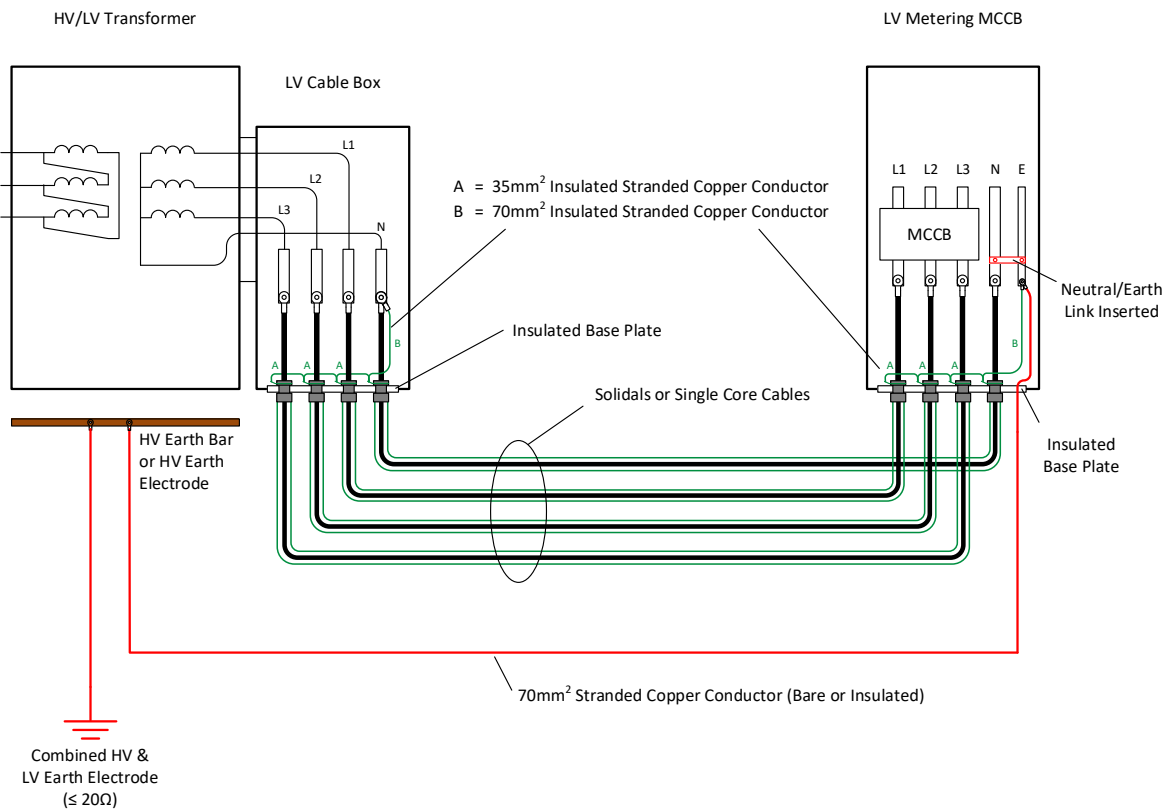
HV/LV Transformer

LV Metering MCCB

LV Cable Box

L1

L2

L3

N

A = 35mm$^2$ Insulated Stranded Copper Conductor
B = 70mm$^2$ Insulated Stranded Copper Conductor

L1 L2 L3 N E

MCCB

Neutral/Earth Link Inserted

B

A A A

Insulated Base Plate

A A A

B

Solidals or Single Core Cables

Insulated Base Plate

HV Earth Bar or HV Earth Electrode

70mm$^2$ Stranded Copper Conductor (Bare or Insulated)

Combined HV & LV Earth Electrode (≤ 20Ω)